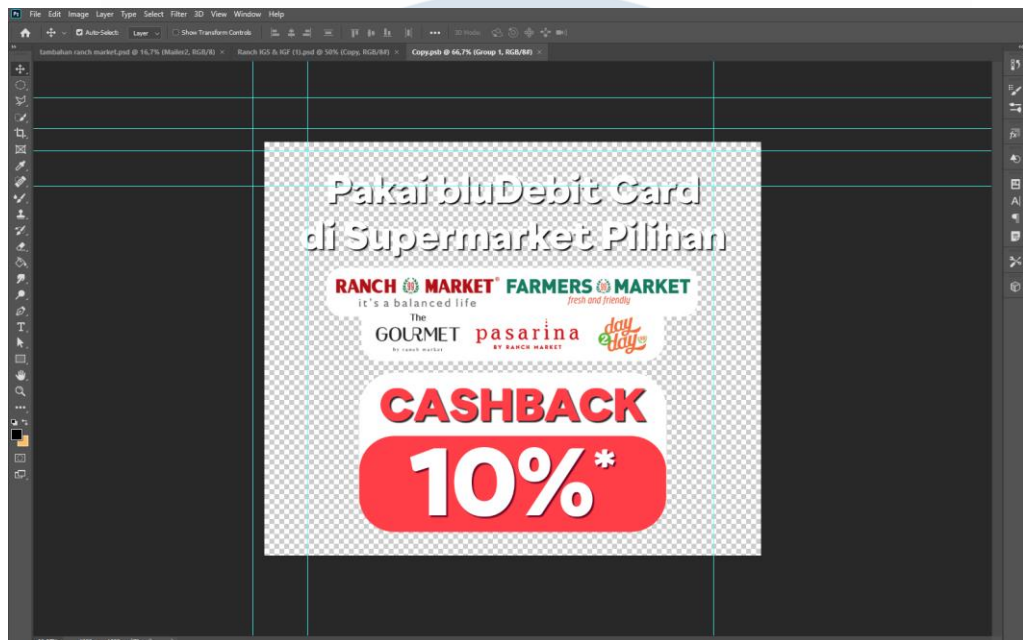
Ps File Edit Image Layer Type Select Filter 3D View Window Help

Auto-Select: Layer Show Transform Controls 3D Mode:

tambahan ranch market.psd @ 16,7% (Mailer2, RGB/8) × Ranch IGS & IGF (1).psd @ 50% (Copy, RGB/8#) × Copy.psb @ 66,7% (Group 1, RGB/8#) ×

Pakai bluDebit Card di Supermarket Pilihan

RANCH MARKET® it's a balanced life

FARMERS MARKET fresh and friendly

The GOURMET by ranch market

pasarina BY RANCH MARKET

day 2 day

CASHBACK

10%*